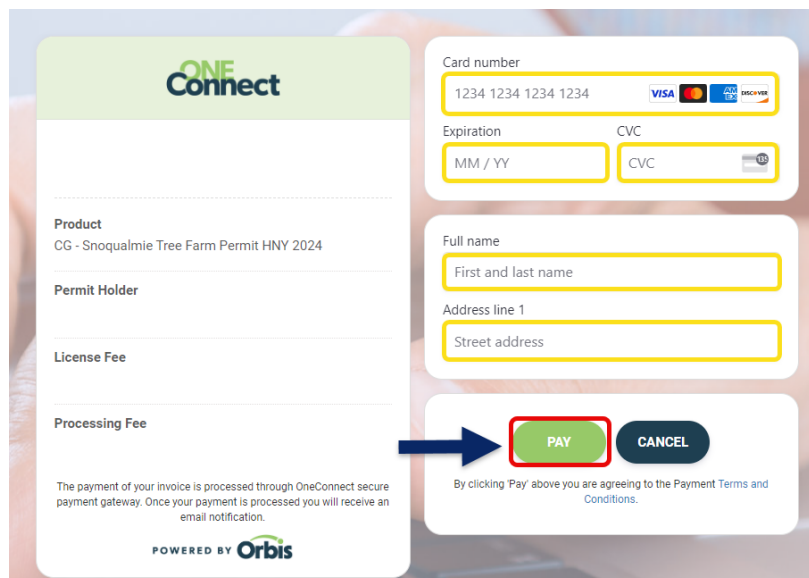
ONE Connect

Product
CG - Snoqualmie Tree Farm Permit HNY 2024

Permit Holder

License Fee

Processing Fee

The payment of your invoice is processed through OneConnect secure payment gateway. Once your payment is processed you will receive an email notification.

POWERED BY Orbis

Card number
1234 1234 1234 1234
VISA AMEX DISCOVER

Expiration
MM / YY

CVC
CVC
135

Full name
First and last name

Address line 1
Street address

PAY
CANCEL

By clicking 'Pay' above you are agreeing to the Payment Terms and Conditions.